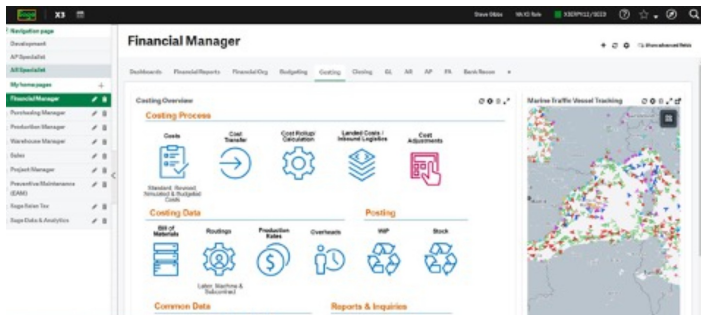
X3

Steve Gibbs | My X3 Role | X3ERPV12/SEED

Navigation page
Development
AP Specialist
A/R Specialist
My home pages
Financial Manager
Purchasing Manager
Production Manager
Warehouse Manager
Sales
Project Manager
Preventive Maintenance (EAM)
Sage Sales Tax
Sage Data & Analytics

Financial Manager

Show advanced fields

Dashboards | Financial Reports | Financial Org | Budgeting | Costing | Closing | GL | AR | AP | FA | Bank Recon

Costing Overview

Costing Process

Costs
Standard, Revised, Simulated & Budgeted Costs

Cost Transfer

Cost Rollup/ Calculation

Landed Costs / Inbound Logistics

Cost Adjustments

Costing Data

Bill of Materials

Routings
Labor, Machine & Subcontract

Production Rates

Overheads

Posting

WIP

Stock

Common Data

Reports & Inquiries

Marine Traffic Vessel Tracking